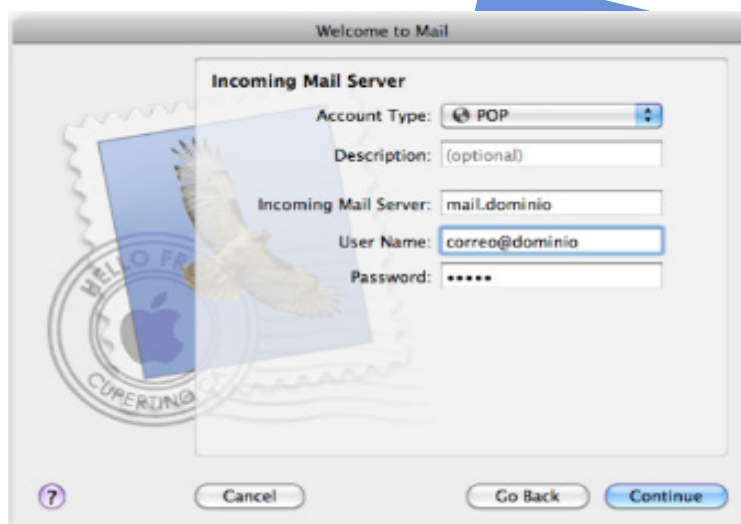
Welcome to Mail

Incoming Mail Server

Account Type: POP

Description: (optional)

Incoming Mail Server: mail.dominio

User Name: correo@dominio

Password: •••••

HELLO FR

CUPERTINO CA

?

Cancel

Go Back

Continue